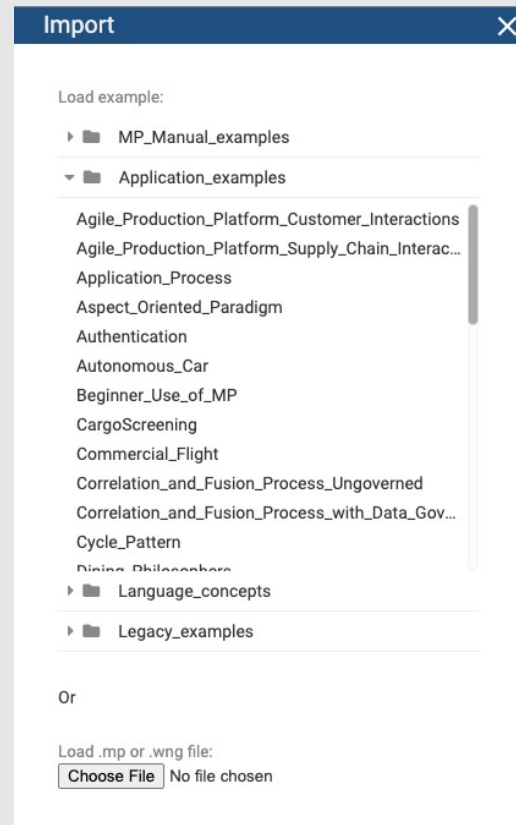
Import
×

Load example:

MP_Manual_examples

Application_examples

Agile_Production_Platform_Customer_Interactions
Agile_Production_Platform_Supply_Chain_Interac...
Application_Process
Aspect_Oriented_Paradigm
Authentication
Autonomous_Car
Beginner_Use_of_MP
CargoScreening
Commercial_Flight
Correlation_and_Fusion_Process_Ungoverned
Correlation_and_Fusion_Process_with_Data_Gov...
Cycle_Pattern
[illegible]

Language_concepts

Legacy_examples

Or

Load .mp or .wng file:
Choose File No file chosen